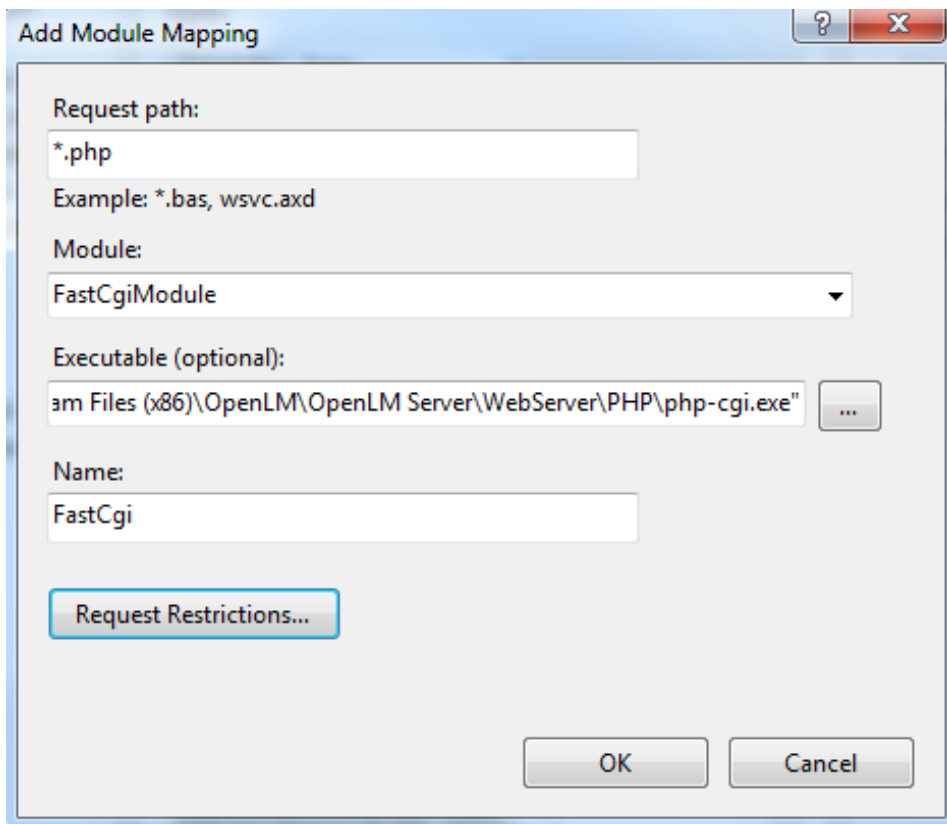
Add Module Mapping

?

X

Request path:

*.php

Example: *.bas, wsvc.axd

Module:

FastCgiModule

Executable (optional):

am Files (x86)\OpenLM\OpenLM Server\WebServer\PHP\php-cgi.exe"

...

Name:

FastCgi

Request Restrictions...

OK

Cancel